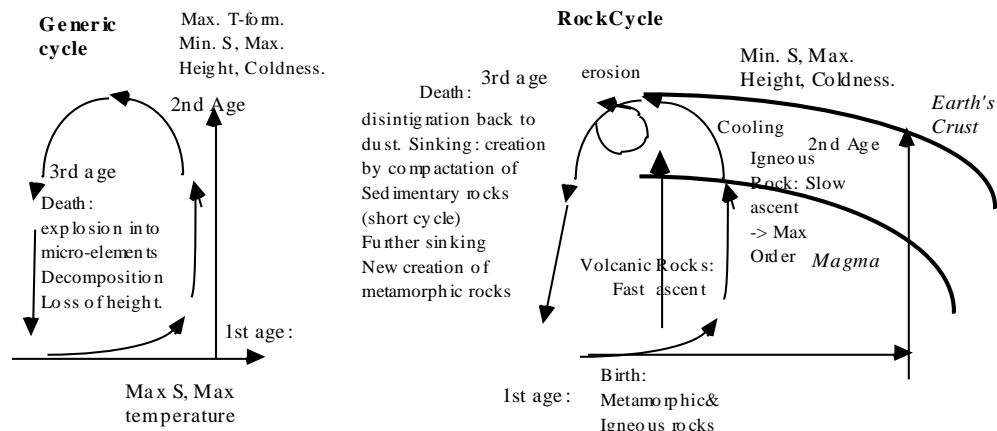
Generic cycle

Max. T-form. Min. S, Max. Height, Coldness.

2nd Age

3rd age

Death: explosion into micro-elements Decomposition Loss of height.

1st age:

Max S, Max temperature

RockCycle

Death: 3rd age disintigration back to dust. Sinking: creation by compactation of Sedimentary rocks (short cycle) Further sinking New creation of metamorphic rocks

erosion

Min. S, Max. Height, Coldness.

Earth's Crust

Cooling

Igneous Rock: Slow ascent -> Max Order

2nd Age

Magma

Volcanic Rocks: Fast ascent

1st age:

Birth: Metamorphic& Igneous rocks